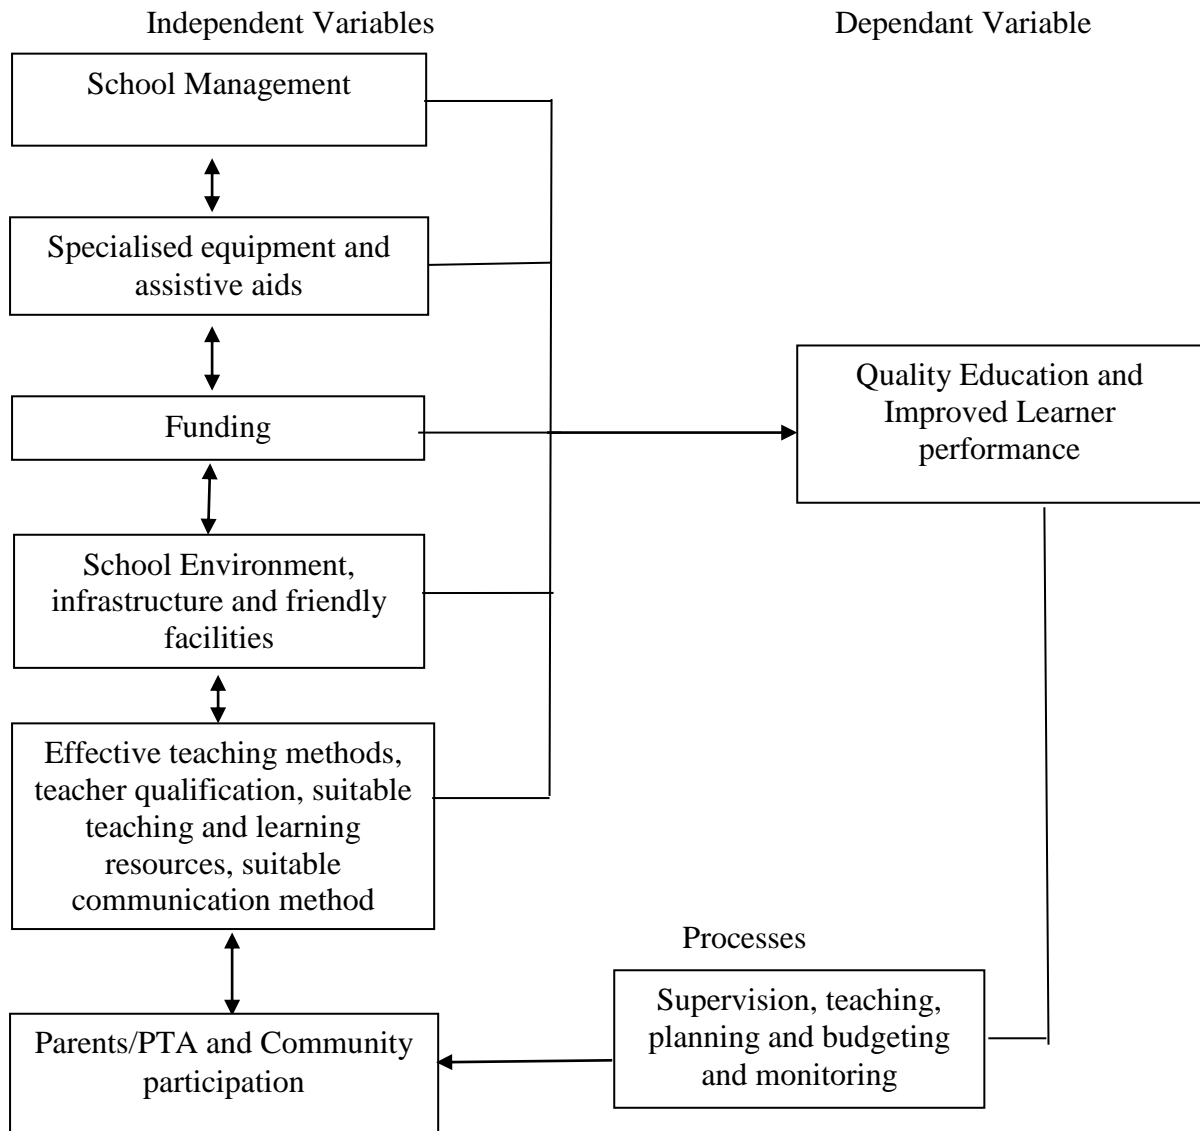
Independent Variables

Dependant Variable

School Management

Specialised equipment and assistive aids

Funding

School Environment, infrastructure and friendly facilities

Effective teaching methods, teacher qualification, suitable teaching and learning resources, suitable communication method

Parents/PTA and Community participation

Quality Education and Improved Learner performance

Processes

Supervision, teaching, planning and budgeting and monitoring